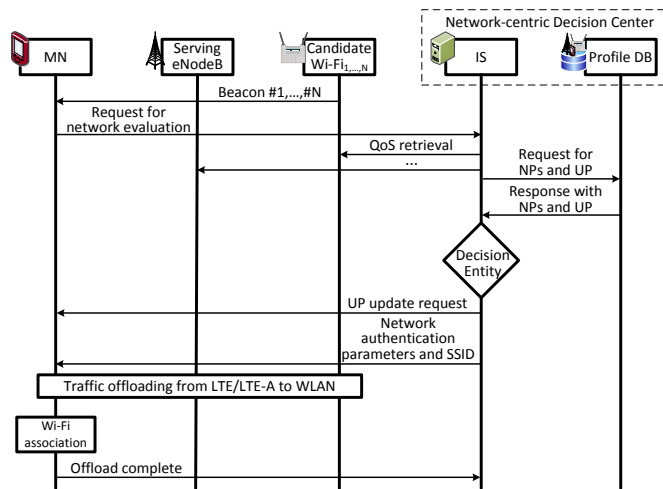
Network-centric Decision Center

MN

Serving eNodeB

Candidate Wi-Fi$_{1,...,N}$

IS

Profile DB

Beacon #1,...,#N

Request for network evaluation

QoS retrieval

...

Request for NPs and UP

Response with NPs and UP

Decision Entity

UP update request

Network authentication parameters and SSID

Traffic offloading from LTE/LTE-A to WLAN

Wi-Fi association

Offload complete